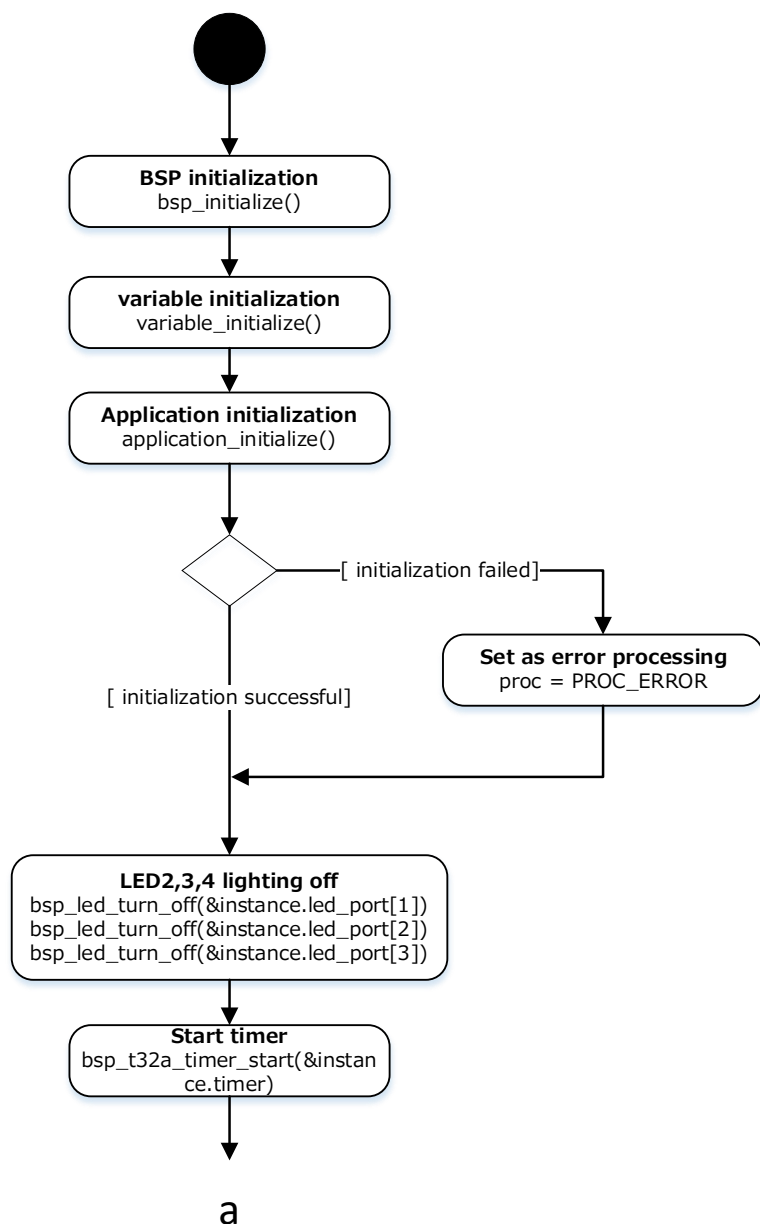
BSP initialization
bsp_initialize()

variable initialization
variable_initialize()

Application initialization
application_initialize()

[ initialization failed]

Set as error processing
proc = PROC_ERROR

[ initialization successful]

LED2,3,4 lighting off
bsp_led_turn_off(&instance.led_port[1])
bsp_led_turn_off(&instance.led_port[2])
bsp_led_turn_off(&instance.led_port[3])

Start timer
bsp_t32a_timer_start(&instance.timer)

a